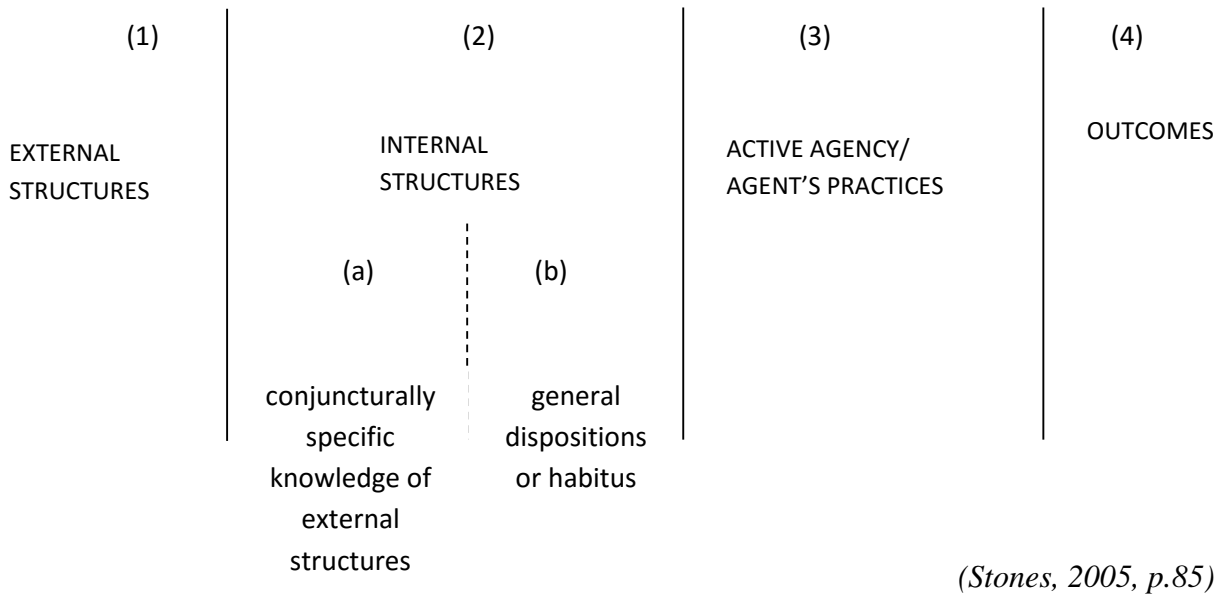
(1)

EXTERNAL STRUCTURES

(2)

INTERNAL STRUCTURES

(a)

conjuncturally specific knowledge of external structures

(b)

general dispositions or habitus

(3)

ACTIVE AGENCY/ AGENT'S PRACTICES

(4)

OUTCOMES

(Stones, 2005, p.85)